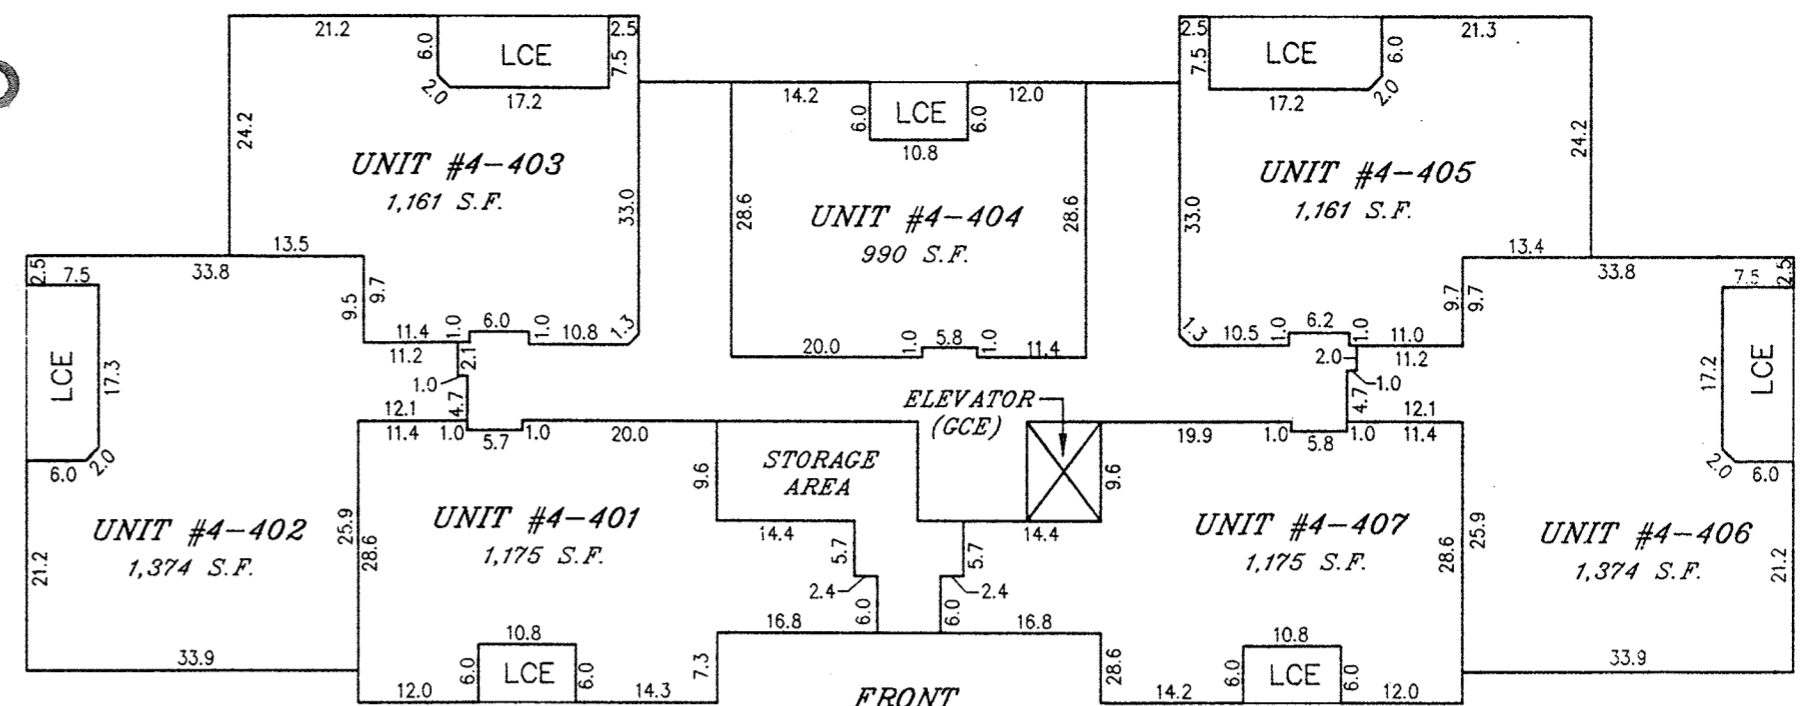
21.2
2.5
6.0
LCE
7.5
2.0
17.2
24.2
UNIT #4-403
1,161 S.F.
33.0
13.5
14.2
6.0
LCE
6.0
12.0
10.8
28.6
UNIT #4-404
990 S.F.
28.6
20.0
1.0
5.8
1.0
11.4
2.5
LCE
6.0
21.3
7.5
2.0
17.2
24.2
UNIT #4-405
1,161 S.F.
33.0
13.4
2.5
7.5
33.8
9.5
9.7
11.4
1.0
6.0
1.0
10.8
1.3
11.2
2.1
1.0
4.7
12.1
11.4
1.0
5.7
1.0
20.0
LCE
17.3
6.0
2.0
UNIT #4-402
1,374 S.F.
25.9
21.2
33.9
UNIT #4-401
1,175 S.F.
28.6
9.6
STORAGE AREA
14.4
5.7
2.4
6.0
16.8
10.8
6.0
LCE
6.0
12.0
14.3
7.3
FRONT
ELEVATOR (GCE)
9.6
14.4
5.7
2.4
6.0
16.8
28.6
14.2
6.0
LCE
6.0
10.8
12.0
33.8
7.5
2.5
9.7
9.7
1.3
10.5
1.0
6.2
1.0
11.0
2.0
11.2
1.0
4.7
12.1
19.9
1.0
5.8
1.0
11.4
UNIT #4-407
1,175 S.F.
28.6
25.9
17.2
LCE
2.0
6.0
UNIT #4-406
1,374 S.F.
21.2
33.9